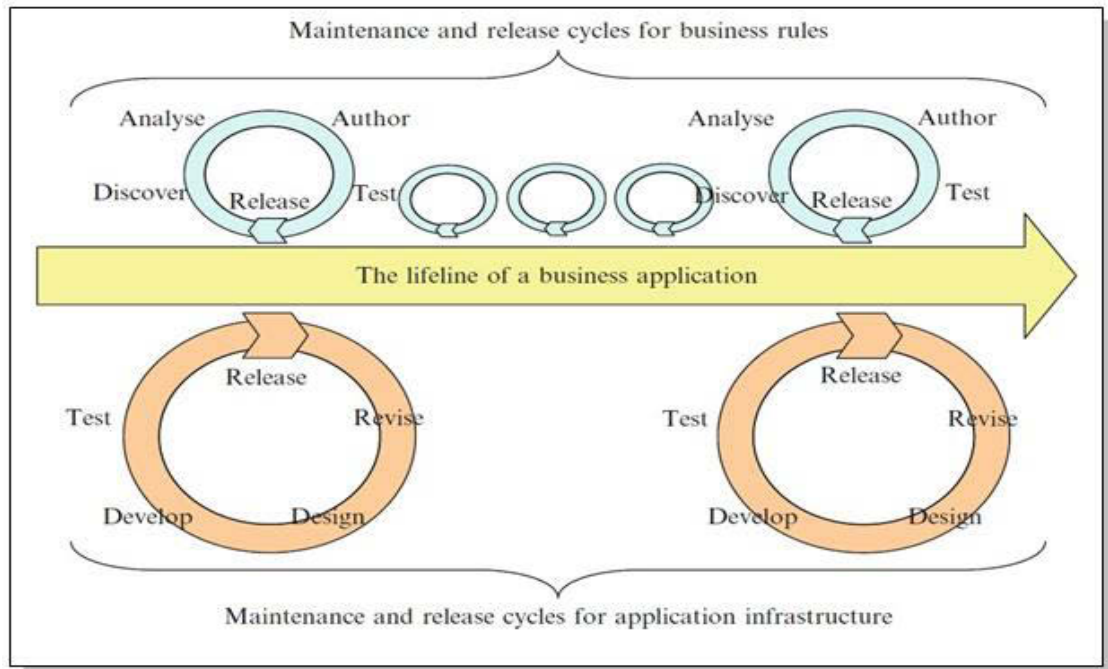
Maintenance and release cycles for business rules

Analyse
Author
Discover
Release
Test

Analyse
Author
Discover
Release
Test

The lifeline of a business application

Release
Test
Revise
Develop
Design

Release
Test
Revise
Develop
Design

Maintenance and release cycles for application infrastructure